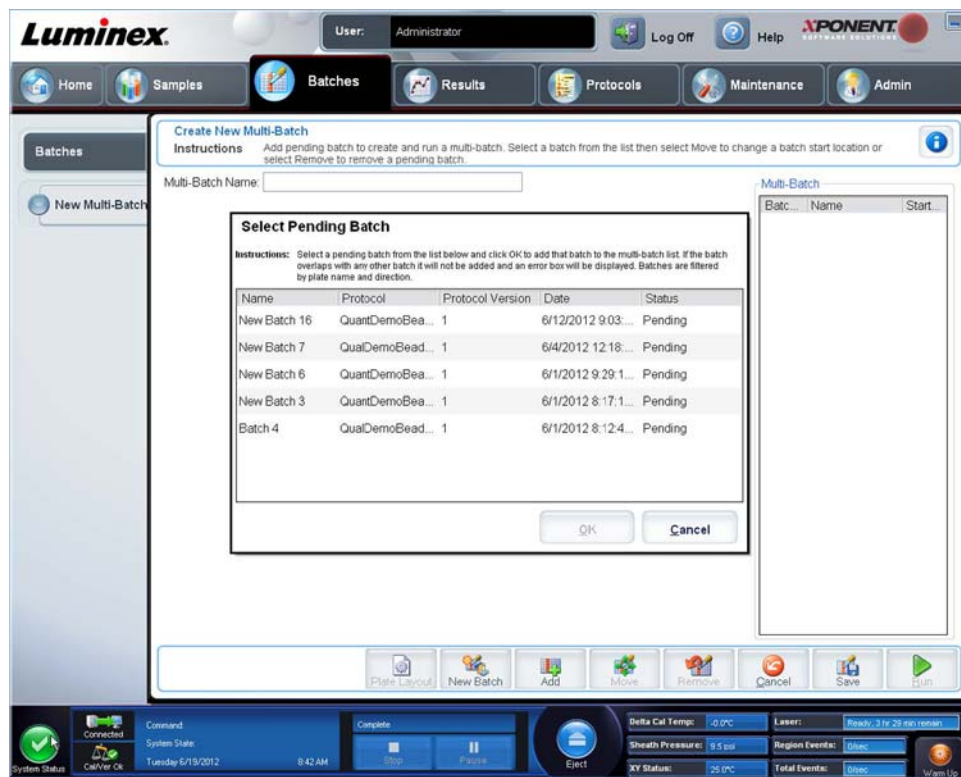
Luminex.

User: Administrator

Log Off

Help

XPONENT SOFTWARE SOLUTIONS

Home

Samples

Batches

Results

Protocols

Maintenance

Admin

Batches

New Multi-Batch

Create New Multi-Batch

Instructions Add pending batch to create and run a multi-batch. Select a batch from the list then select Move to change a batch start location or select Remove to remove a pending batch.

Multi-Batch Name:

Multi-Batch

| Batc... | Name | Start... |
|---|---|---|

Select Pending Batch

Instructions: Select a pending batch from the list below and click OK to add that batch to the multi-batch list. If the batch overlaps with any other batch it will not be added and an error box will be displayed. Batches are filtered by plate name and direction.

| Name | Protocol | Protocol Version | Date | Status |
|---|---|---|---|---|
| New Batch 16 | QuantDemoBea... | 1 | 6/12/2012 9:03:... | Pending |
| New Batch 7 | QualDemoBead... | 1 | 6/4/2012 12:18:... | Pending |
| New Batch 6 | QuantDemoBea... | 1 | 6/1/2012 9:29:1... | Pending |
| New Batch 3 | QuantDemoBea... | 1 | 6/1/2012 8:17:1... | Pending |
| Batch 4 | QualDemoBead... | 1 | 6/1/2012 8:12:4... | Pending |

OK

Cancel

Plate Layout

New Batch

Add

Move

Remove

Cancel

Save

Run

System Status

Connected

Cal/Ver OK

Command:

System State:

Tuesday 6/19/2012

8:42 AM

Complete

Stop

Pause

Eject

Delta Cal Temp: -0.0°C

Sheath Pressure: 9.5 psi

XY Status: 25.0°C

Laser: Ready, 3 hr 29 min remain

Region Events: 0/sec

Total Events: 0/sec

Warm Up